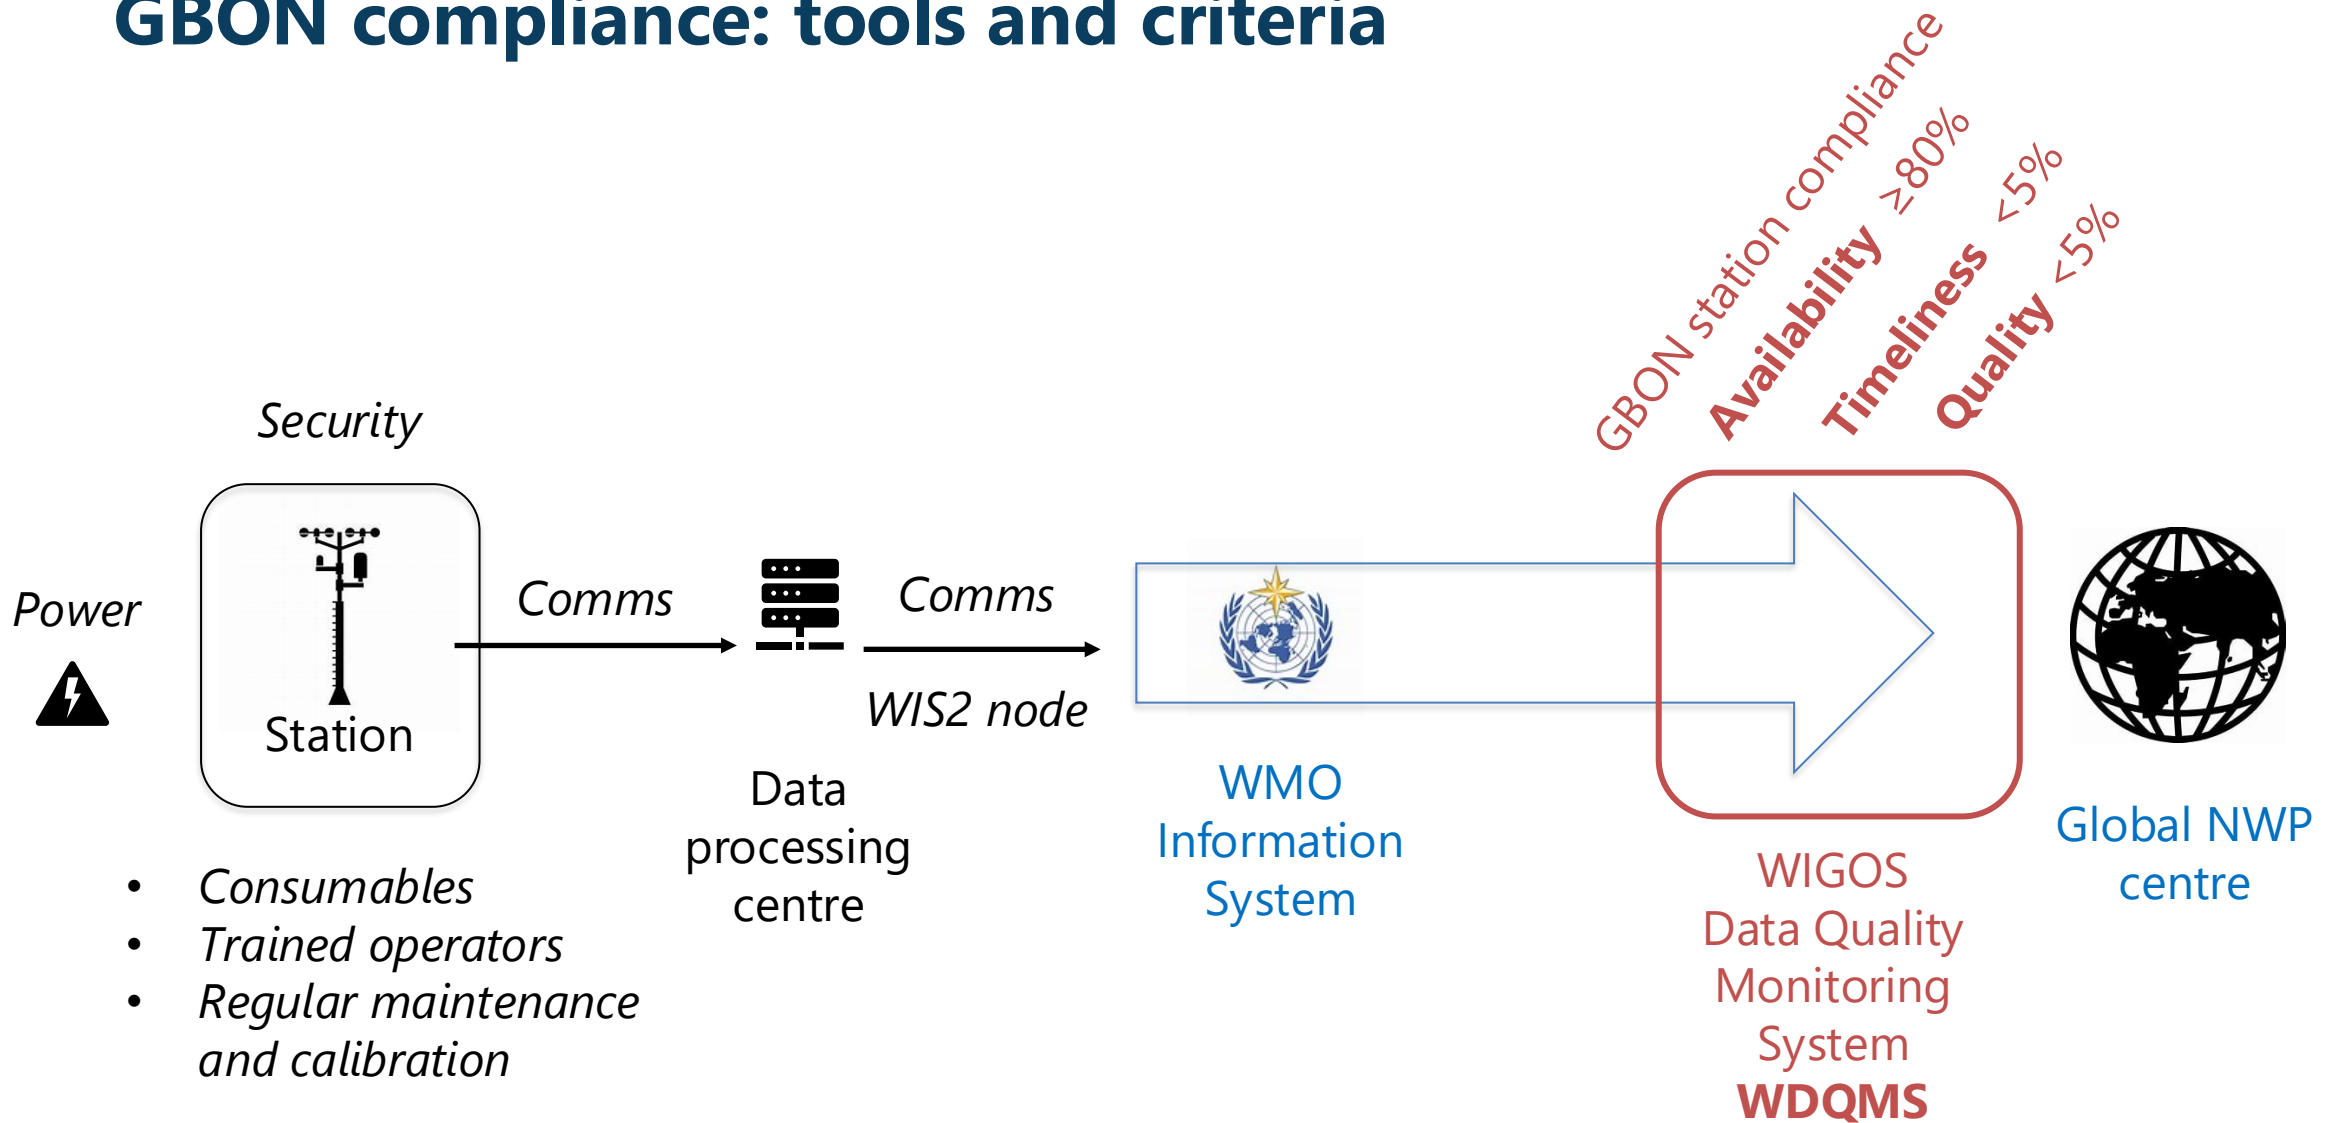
GBON compliance: tools and criteria

GBON station compliance
Availability ≥80%
Timeliness <5%
Quality <5%

Security

Power

Station

Comms

Comms

WIS2 node

Data processing centre

WMO Information System

WIGOS Data Quality Monitoring System
WDQMS

Global NWP centre

- Consumables
- Trained operators
- Regular maintenance and calibration